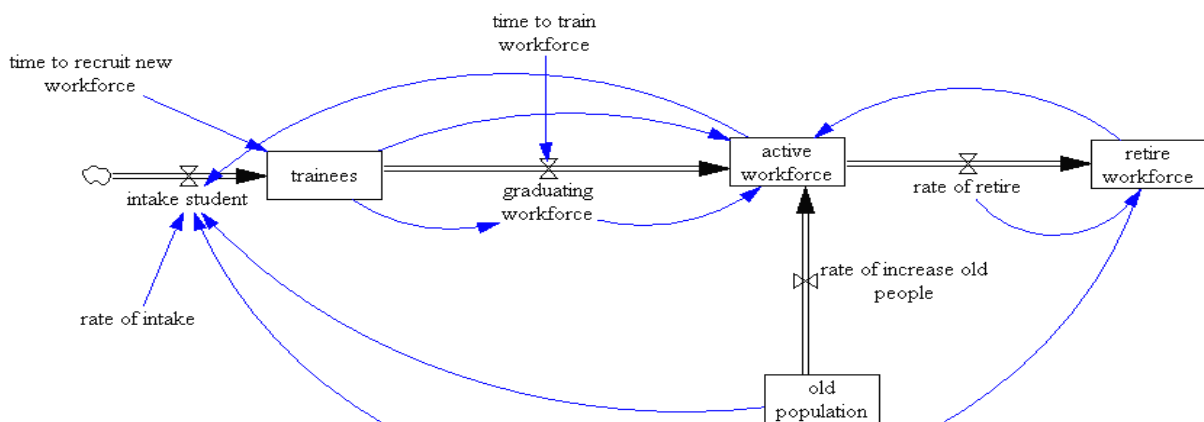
time to train workforce

time to recruit new workforce

intake student

trainees

graduating workforce

active workforce

rate of retire

retire workforce

rate of increase old people

rate of intake

old population